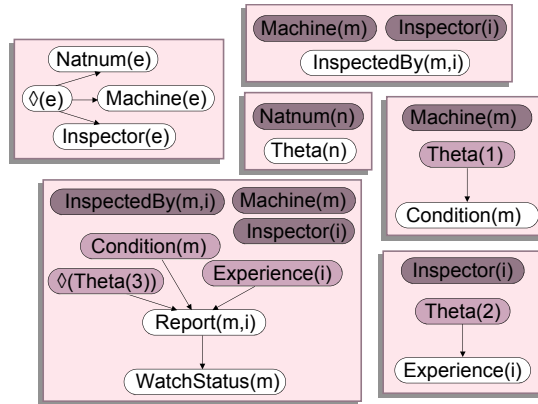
Machine(m) Inspector(i)
InspectedBy(m,i)

Natnum(e)
◊(e) Machine(e)
Inspector(e)

Natnum(n)
Theta(n)

Machine(m)
Theta(1)
Condition(m)

InspectedBy(m,i) Machine(m)
Inspector(i)
Condition(m)
◊(Theta(3)) Experience(i)
Report(m,i)
WatchStatus(m)

Inspector(i)
Theta(2)
Experience(i)